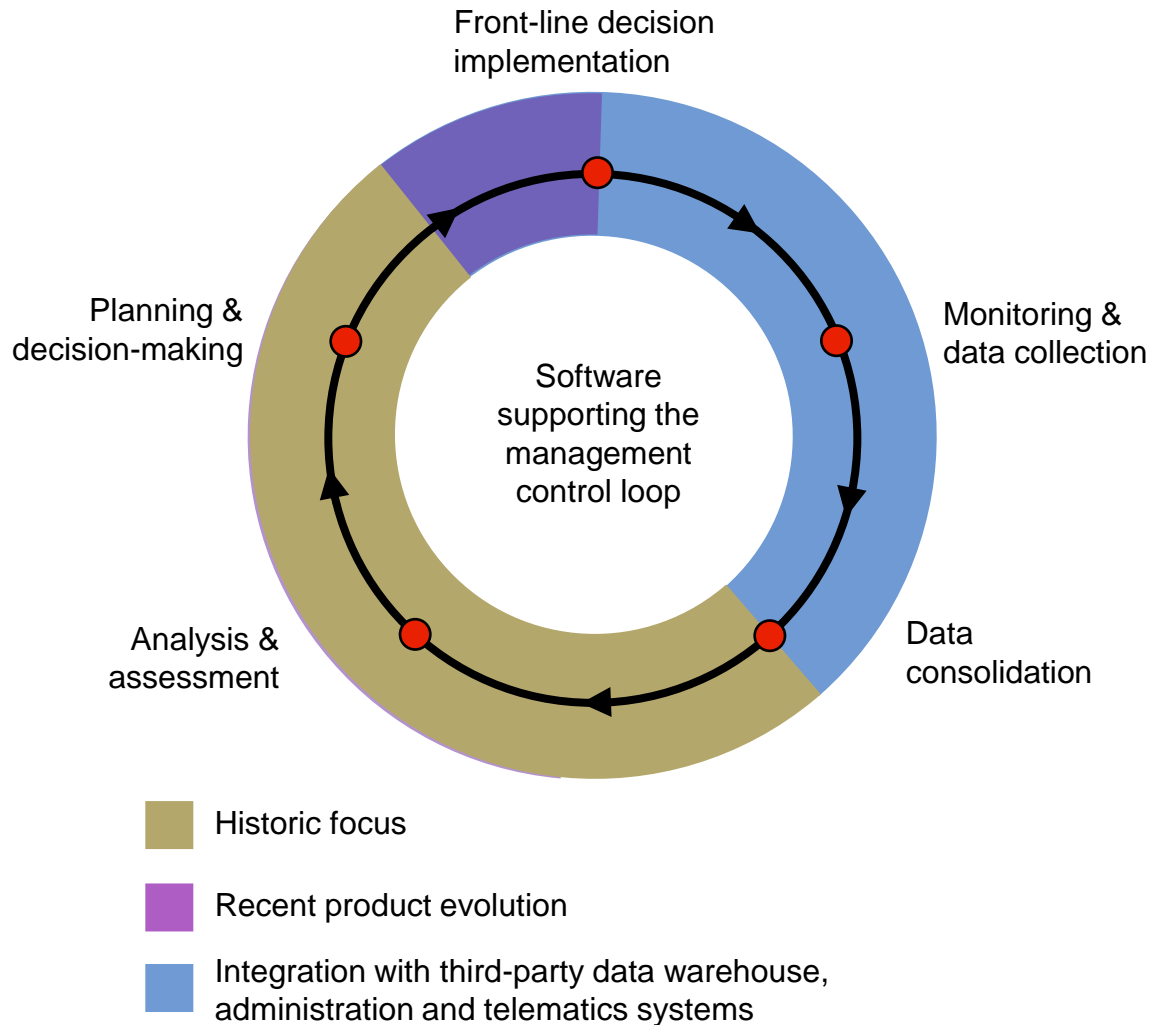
Front-line decision implementation

Monitoring & data collection

Data consolidation

Analysis & assessment

Planning & decision-making

Software supporting the management control loop

Historic focus

Recent product evolution

Integration with third-party data warehouse, administration and telematics systems